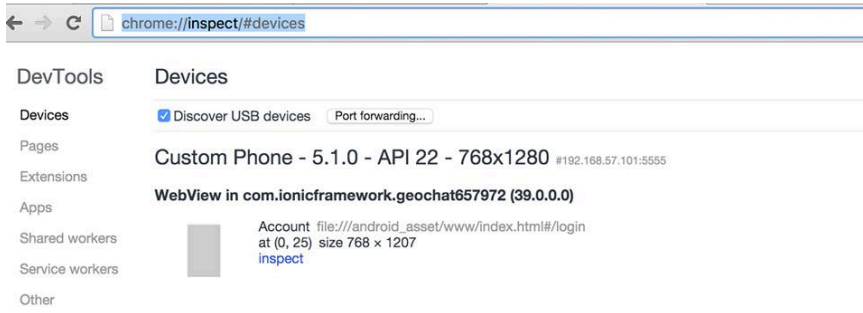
chrome://inspect/#devices

DevTools

Devices

Pages

Extensions

Apps

Shared workers

Service workers

Other

Devices

Discover USB devices

Port forwarding...

Custom Phone - 5.1.0 - API 22 - 768x1280 #192.168.57.101:5555

WebView in com.ionicframework.geochat657972 (39.0.0.0)

Account file:///android_asset/www/index.html#/login
at (0, 25) size 768 × 1207
inspect